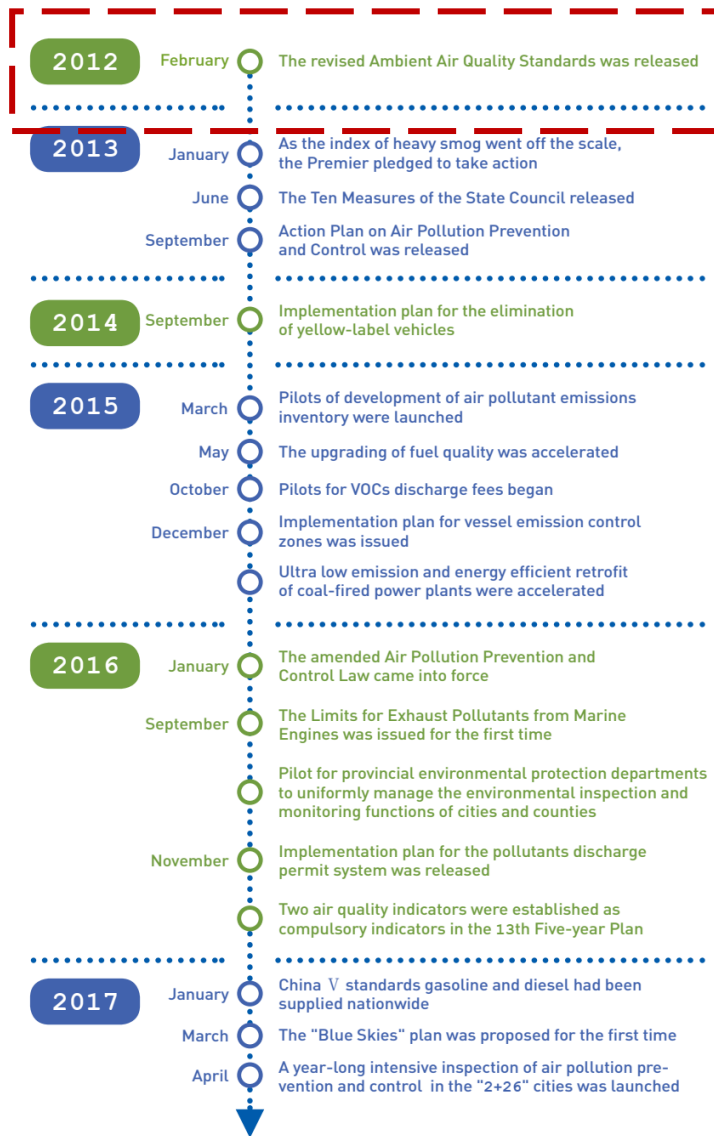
2012

February The revised Ambient Air Quality Standards was released

2013

January As the index of heavy smog went off the scale, the Premier pledged to take action

June The Ten Measures of the State Council released

September Action Plan on Air Pollution Prevention and Control was released

2014

September Implementation plan for the elimination of yellow-label vehicles

2015

March Pilots of development of air pollutant emissions inventory were launched

May The upgrading of fuel quality was accelerated

October Pilots for VOCs discharge fees began

December Implementation plan for vessel emission control zones was issued

Ultra low emission and energy efficient retrofit of coal-fired power plants were accelerated

2016

January The amended Air Pollution Prevention and Control Law came into force

September The Limits for Exhaust Pollutants from Marine Engines was issued for the first time

Pilot for provincial environmental protection departments to uniformly manage the environmental inspection and monitoring functions of cities and counties

November Implementation plan for the pollutants discharge permit system was released

Two air quality indicators were established as compulsory indicators in the 13th Five-year Plan

2017

January China V standards gasoline and diesel had been supplied nationwide

March The "Blue Skies" plan was proposed for the first time

April A year-long intensive inspection of air pollution prevention and control in the "2+26" cities was launched